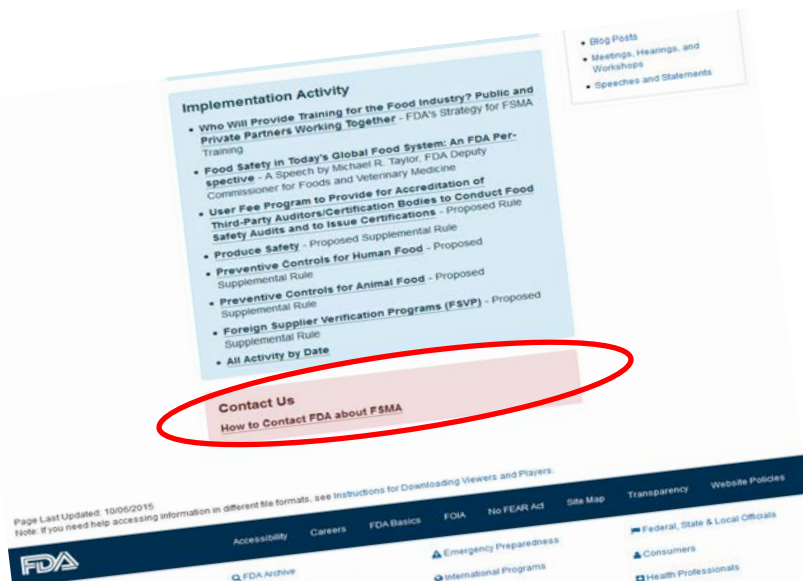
• Blog Posts
• Meetings, Hearings, and Workshops
• Speeches and Statements

Implementation Activity

• Who Will Provide Training for the Food Industry? Public and Private Partners Working Together - FDA's Strategy for FSMA Training
• Food Safety in Today's Global Food System: An FDA Perspective - A Speech by Michael R. Taylor, FDA Deputy Commissioner for Foods and Veterinary Medicine
• User Fee Program to Provide for Accreditation of Third-Party Auditors/Certification Bodies to Conduct Food Safety Audits and to Issue Certifications - Proposed Rule
• Produce Safety - Proposed Supplemental Rule
• Preventive Controls for Human Food - Proposed Supplemental Rule
• Preventive Controls for Animal Food - Proposed Supplemental Rule
• Foreign Supplier Verification Programs (FSVP) - Proposed Supplemental Rule
• All Activity by Date

Contact Us
How to Contact FDA about FSMA

Page Last Updated: 10/06/2015
Note: If you need help accessing information in different file formats, see Instructions for Downloading Viewers and Players.

Accessibility Careers FDA Basics FOIA No FEAR Act Site Map Transparency Website Policies

FDA

FDA Archive
Emergency Preparedness
International Programs
Federal, State & Local Officials
Consumers
Health Professionals